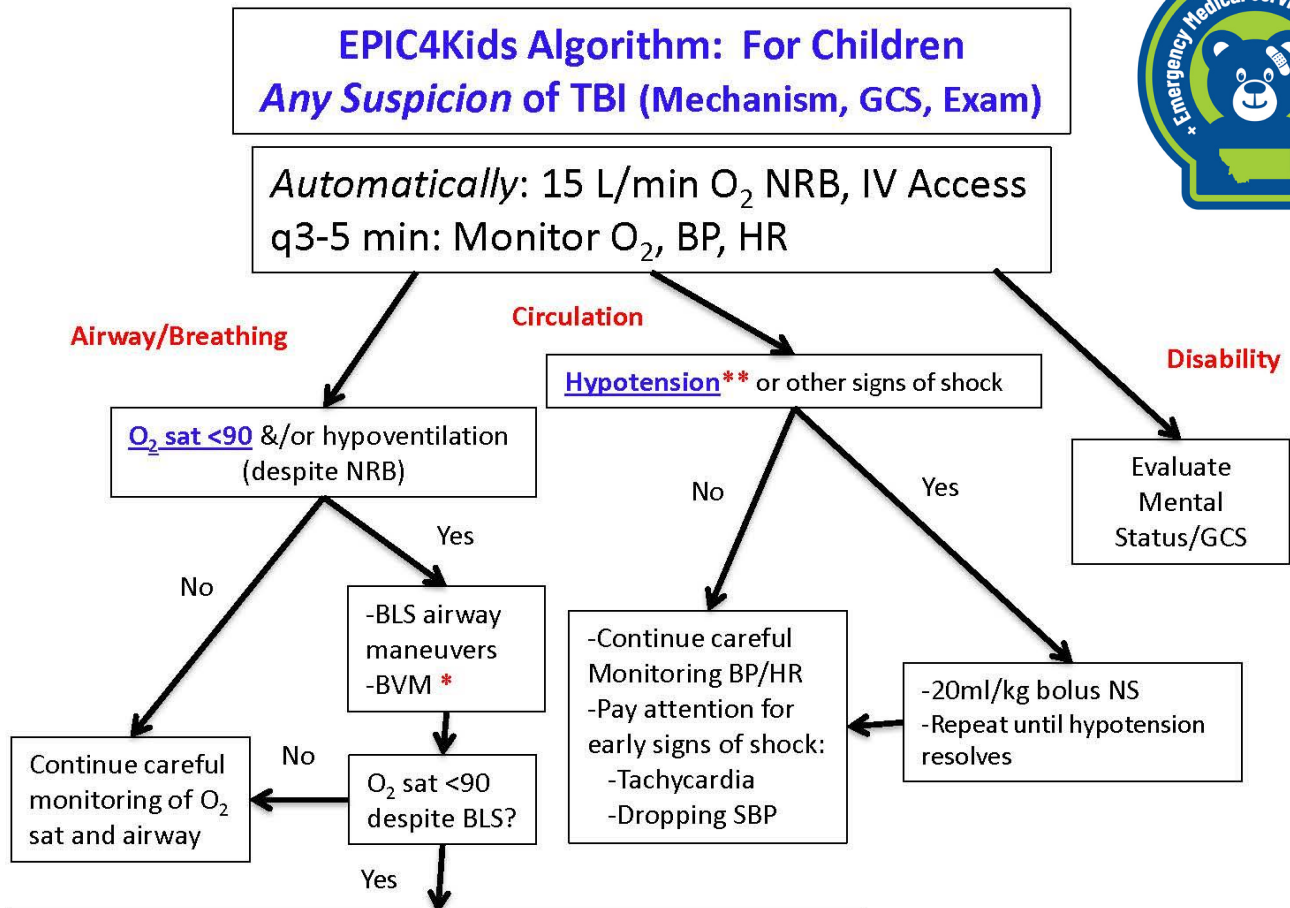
EPIC4Kids Algorithm: For Children
*Any Suspicion* of TBI (Mechanism, GCS, Exam)

Emergency Medical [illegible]

*Automatically*: 15 L/min $O_2$ NRB, IV Access
q3-5 min: Monitor $O_2$, BP, HR

Airway/Breathing

Circulation

Disability

$O_2$ sat <90 &/or hypoventilation (despite NRB)

Hypotension** or other signs of shock

Evaluate Mental Status/GCS

No

Yes

No

Yes

-BLS airway maneuvers
-BVM *

-Continue careful Monitoring BP/HR
-Pay attention for early signs of shock:
-Tachycardia
-Dropping SBP

-20ml/kg bolus NS
-Repeat until hypotension resolves

Continue careful monitoring of $O_2$ sat and airway

No

$O_2$ sat <90 despite BLS?

Yes